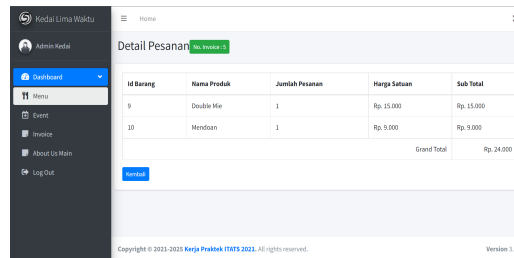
Kedai Lima Waktu

Admin Kedai

Dashboard

Menu

Event

Invoice

About Us Main

Log Out

Home

Detail Pesanan No. Invoice : 5

| Id Barang | Nama Produk | Jumlah Pesanan | Harga Satuan | Sub Total |
|---|---|---|---|---|
| 9 | Double Mie | 1 | Rp. 15.000 | Rp. 15.000 |
| 10 | Mendoan | 1 | Rp. 9.000 | Rp. 9.000 |
| | | | Grand Total | Rp. 24.000 |

Kembali

Copyright © 2021-2025 Kerja Praktek ITATS 2021. All rights reserved.

Version 3.